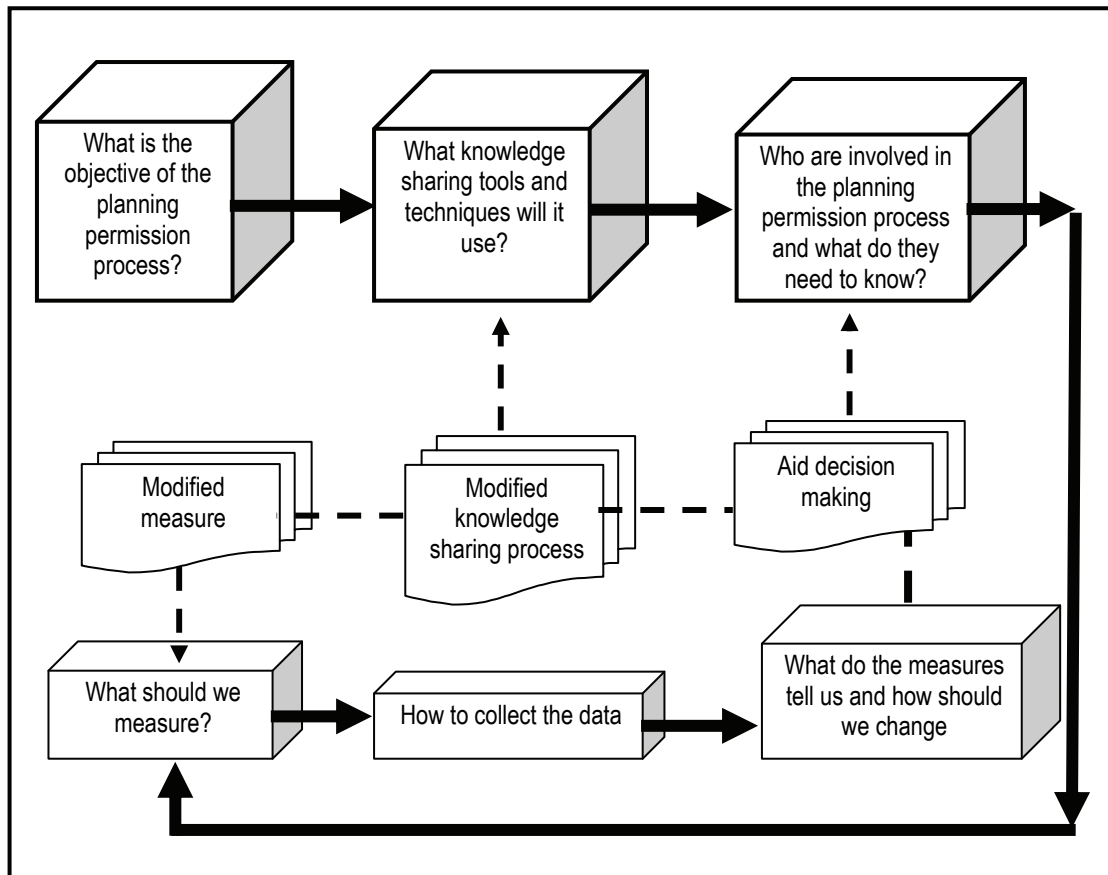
What is the objective of the planning permission process?

What knowledge sharing tools and techniques will it use?

Who are involved in the planning permission process and what do they need to know?

Modified measure

Modified knowledge sharing process

Aid decision making

What should we measure?

How to collect the data

What do the measures tell us and how should we change